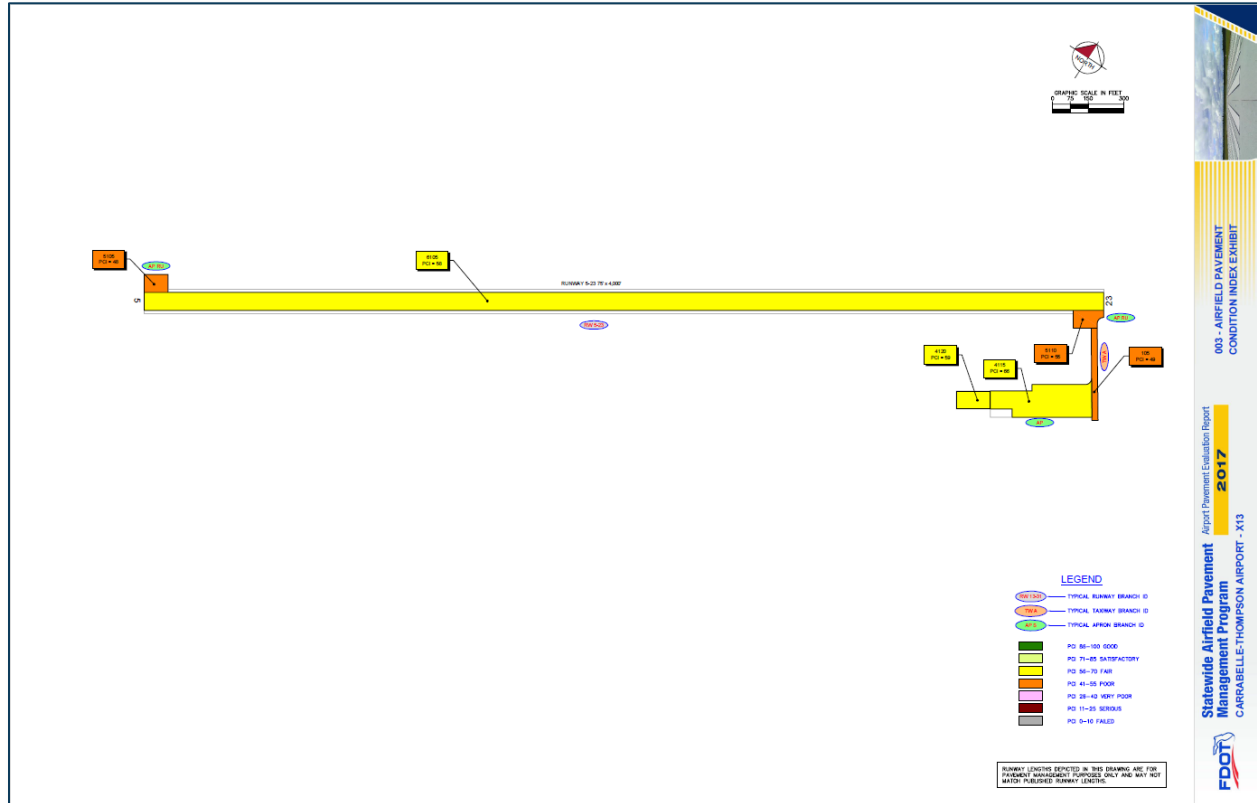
NORTH

GRAPHIC SCALE IN FEET
0 75 150 300

5105
PCI = 46

AP RU

6105
PCI = 56

RUNWAY 5-23 75' x 4,002'

5

23

RW 5-23

AP RU

5110
PCI = 56

TW A

105
PCI = 48

4120
PCI = 59

4105
PCI = 66

AP

LEGEND

RW 13-31 TYPICAL RUNWAY BRANCH ID

TW A TYPICAL TAXIWAY BRANCH ID

AP 3 TYPICAL APRON BRANCH ID

PCI 86-100 GOOD

PCI 71-85 SATISFACTORY

PCI 56-70 FAIR

PCI 41-55 POOR

PCI 26-40 VERY POOR

PCI 11-25 SERIOUS

PCI 0-10 FAILED

RUNWAY LENGTHS DEPICTED IN THIS DRAWING ARE FOR PAVEMENT MANAGEMENT PURPOSES ONLY AND MAY NOT MATCH PUBLISHED RUNWAY LENGTHS.

003 - AIRFIELD PAVEMENT CONDITION INDEX EXHIBIT

Airport Pavement Evaluation Report
2017

Statewide Airfield Pavement Management Program
CARRABELLE-THOMPSON AIRPORT - X13

FDOT